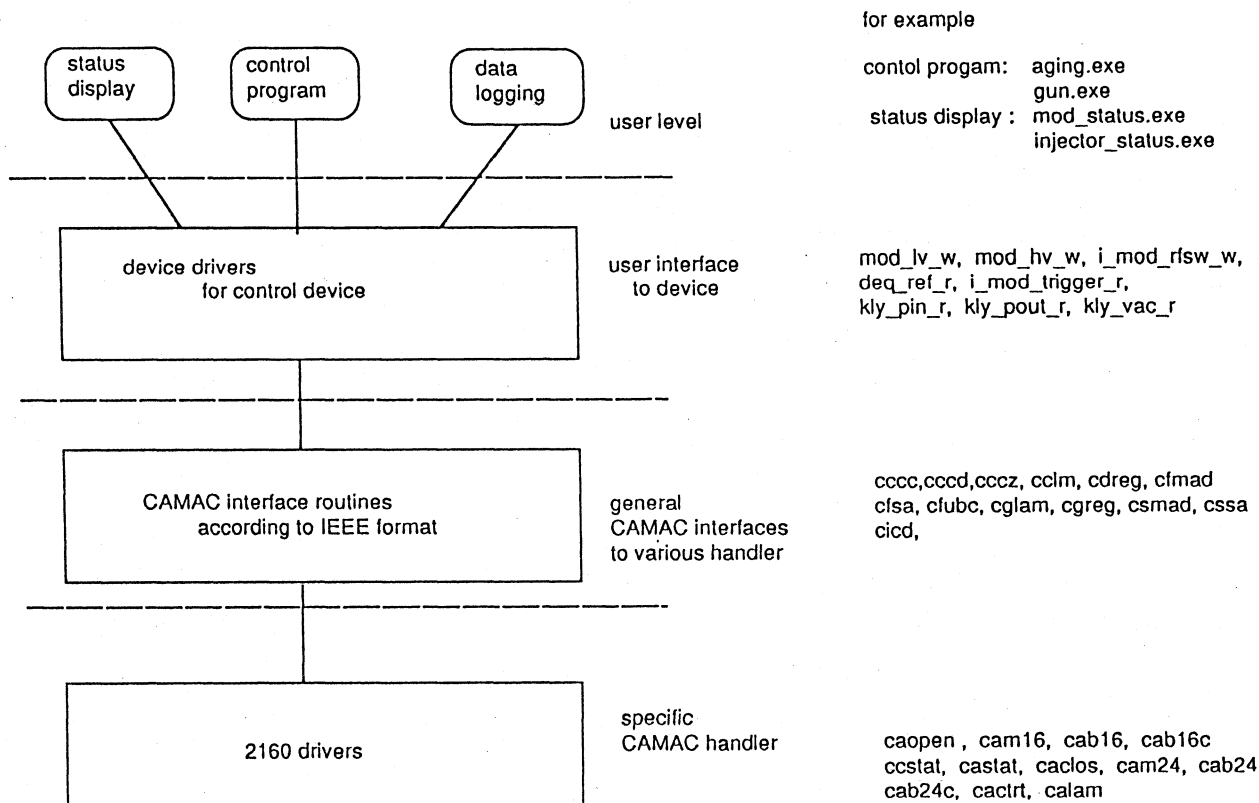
for example

status display

control program

data logging

user level

contol progam: aging.exe
gun.exe
status display : mod_status.exe
injector_status.exe

device drivers
for control device

user interface
to device

mod_lv_w, mod_hv_w, i_mod_rfsw_w,
deq_ref_r, i_mod_trigger_r,
kly_pin_r, kly_pout_r, kly_vac_r

CAMAC interface routines
according to IEEE format

general
CAMAC interfaces
to various handler

cccc,cccd,cccz, cclm, cdreg, cfmad
cfsa, cfubc, cglam, cgreg, csmad, cssa
cicd,

2160 drivers

specific
CAMAC handler

caopen , cam16, cab16, cab16c
ccstat, castat, caclos, cam24, cab24
cab24c, cactrt, calam